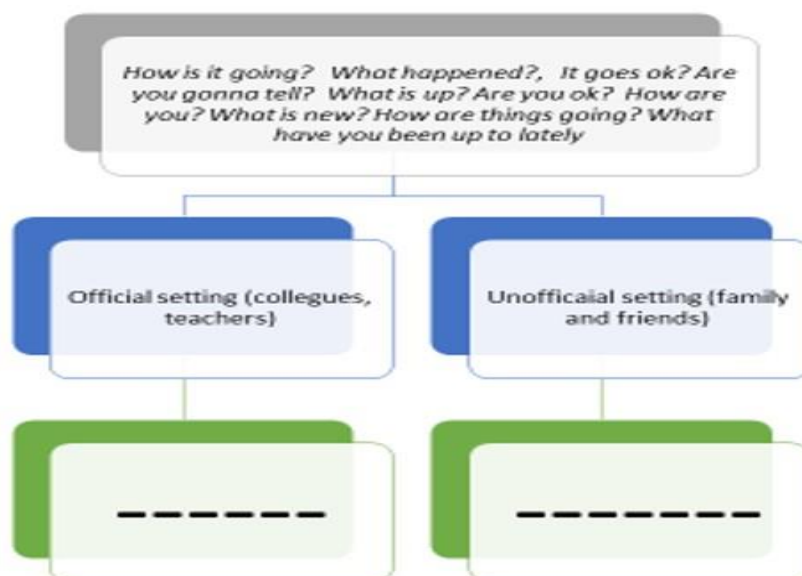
How is it going? What happened?, It goes ok? Are you gonna tell? What is up? Are you ok? How are you? What is new? How are things going? What have you been up to lately

Official setting (collegues, teachers)

Unofficaial setting (family and friends)

------

-------